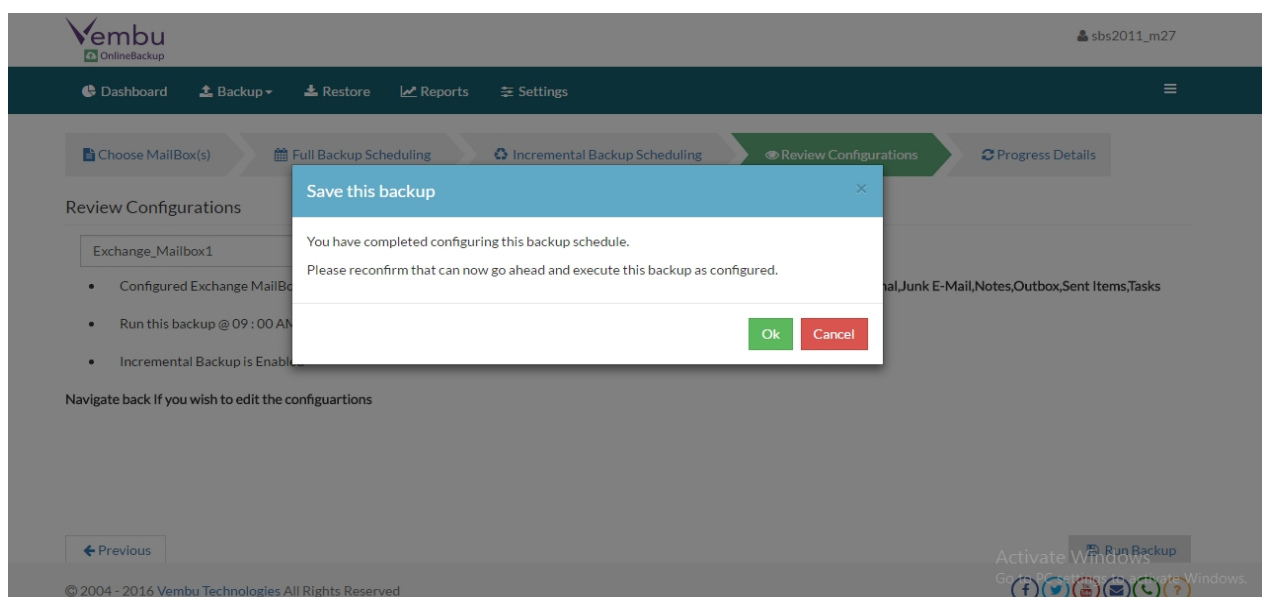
Vembu
OnlineBackup

sbs2011_m27

Dashboard Backup Restore Reports Settings

Choose MailBox(s) Full Backup Scheduling Incremental Backup Scheduling Review Configurations Progress Details

Review Configurations

Exchange_Mailbox1

• Configured Exchange MailBo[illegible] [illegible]nal,Junk E-Mail,Notes,Outbox,Sent Items,Tasks

• Run this backup @ 09 : 00 A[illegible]

• Incremental Backup is Enab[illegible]

Navigate back If you wish to edit the configuartions

Save this backup ×

You have completed configuring this backup schedule.

Please reconfirm that can now go ahead and execute this backup as configured.

Ok Cancel

← Previous

Run Backup

Activate Windows
Go to PC settings to activate Windows.

© 2004 - 2016 Vembu Technologies All Rights Reserved